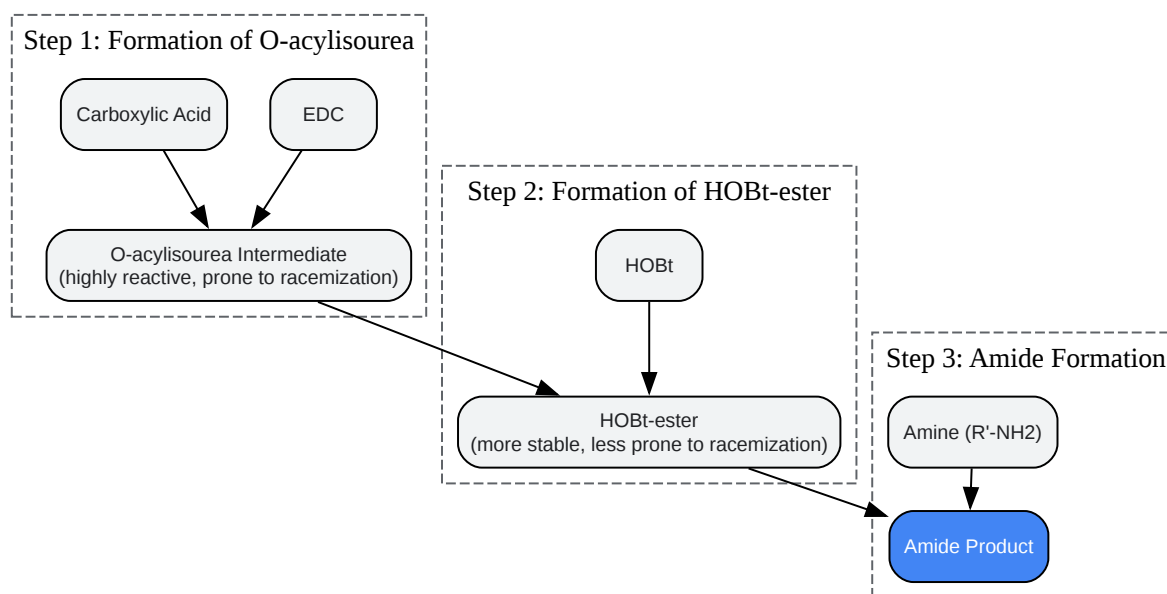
Step 1: Formation of O-acylisourea

Carboxylic Acid

EDC

O-acylisourea Intermediate
(highly reactive, prone to racemization)

Step 2: Formation of HOBt-ester

HOBt

HOBt-ester
(more stable, less prone to racemization)

Step 3: Amide Formation

Amine (R'-NH2)

Amide Product